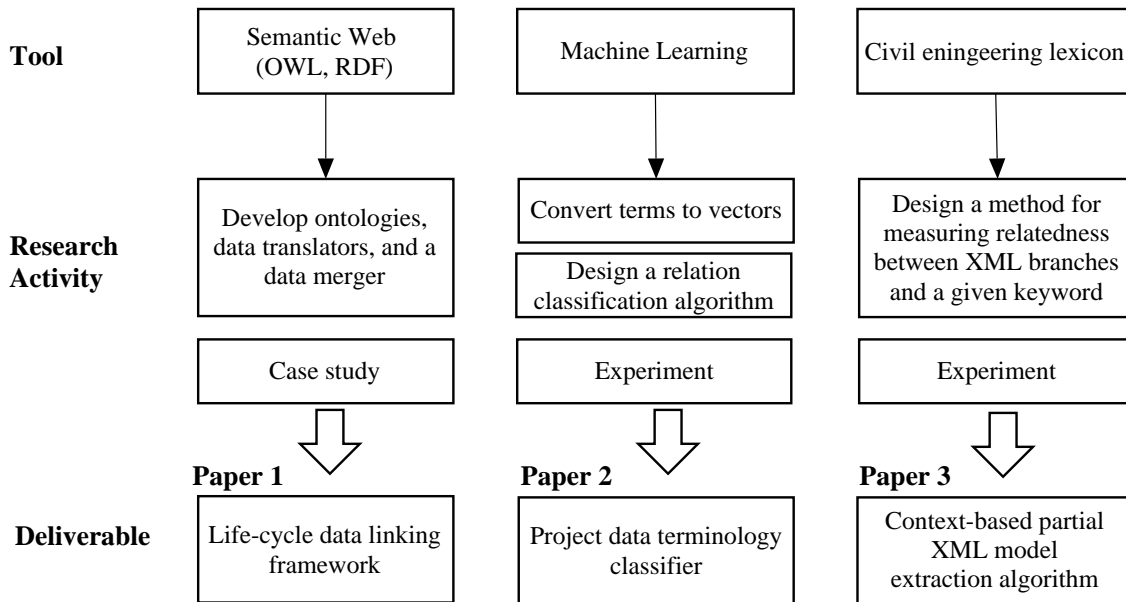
Tool

Semantic Web (OWL, RDF)

Machine Learning

Civil eningeering lexicon

Research Activity

Develop ontologies, data translators, and a data merger

Convert terms to vectors

Design a relation classification algorithm

Design a method for measuring relatedness between XML branches and a given keyword

Case study

Experiment

Experiment

Paper 1

Paper 2

Paper 3

Deliverable

Life-cycle data linking framework

Project data terminology classifier

Context-based partial XML model extraction algorithm